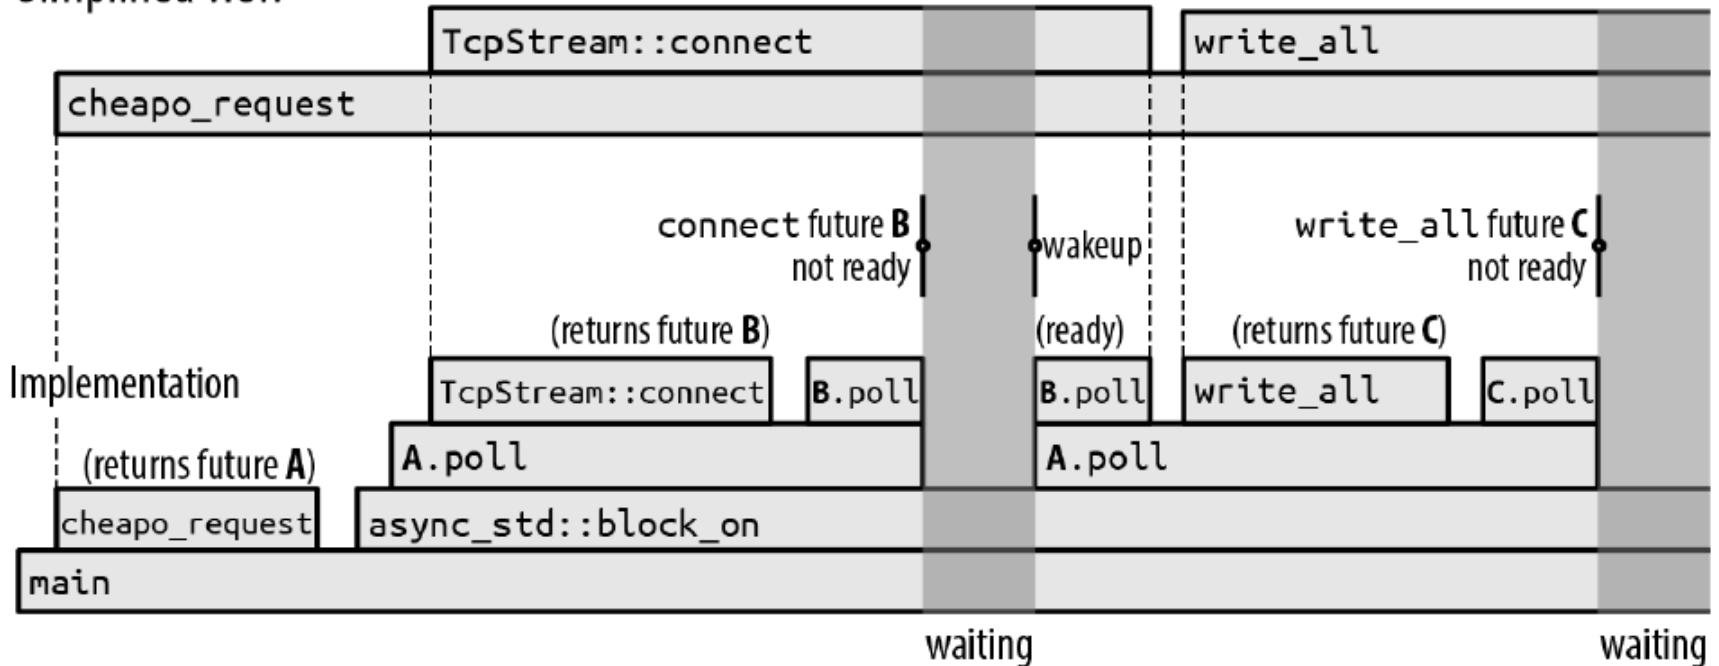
Simplified view

TcpStream::connect

write_all

cheapo_request

connect future B not ready

wakeup

write_all future C not ready

(returns future B)

(ready)

(returns future C)

Implementation

TcpStream::connect

B.poll

B.poll

write_all

C.poll

A.poll

A.poll

(returns future A)

cheapo_request

async_std::block_on

main

waiting

waiting